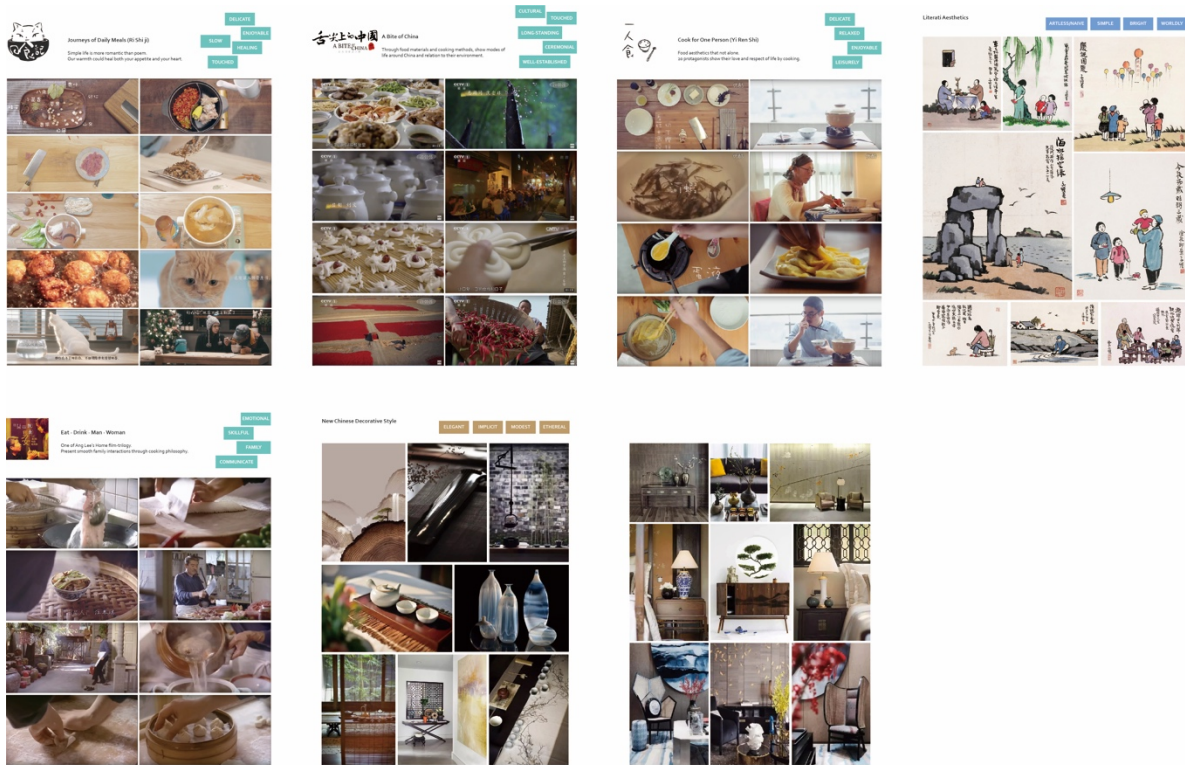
Journeys of Daily Meals (Ri Shi Ji)

Simple life is more romantic than poem.
Our warmth could heal both your appetite and your heart.

DELICATE
ENJOYABLE
SLOW
HEALING
TOUCHED

舌尖上的中国
A BITE OF CHINA

A Bite of China

Through food materials and cooking methods, show modes of life around China and relation to their environment.

CULTURAL
TOUCHED
LONG-STANDING
CEREMONIAL
WELL-ESTABLISHED

一人食

Cook for One Person (Yi Ren Shi)

Food aesthetics that not alone.
20 protagonists show their love and respect of life by cooking.

DELICATE
RELAXED
ENJOYABLE
LEISURELY

Literati Aesthetics

ARTLESSNESS
SIMPLE
BRIGHT
WORLDLY

Eat - Drink - Man - Woman

One of Ang Lee's Home film trilogy.
Present smooth family interactions through cooking philosophy.

EMOTIONAL
SKILLFUL
FAMILY
COMMUNICATE

New Chinese Decorative Style

ELEGANT
IMPLICIT
MODEST
ETHEREAL